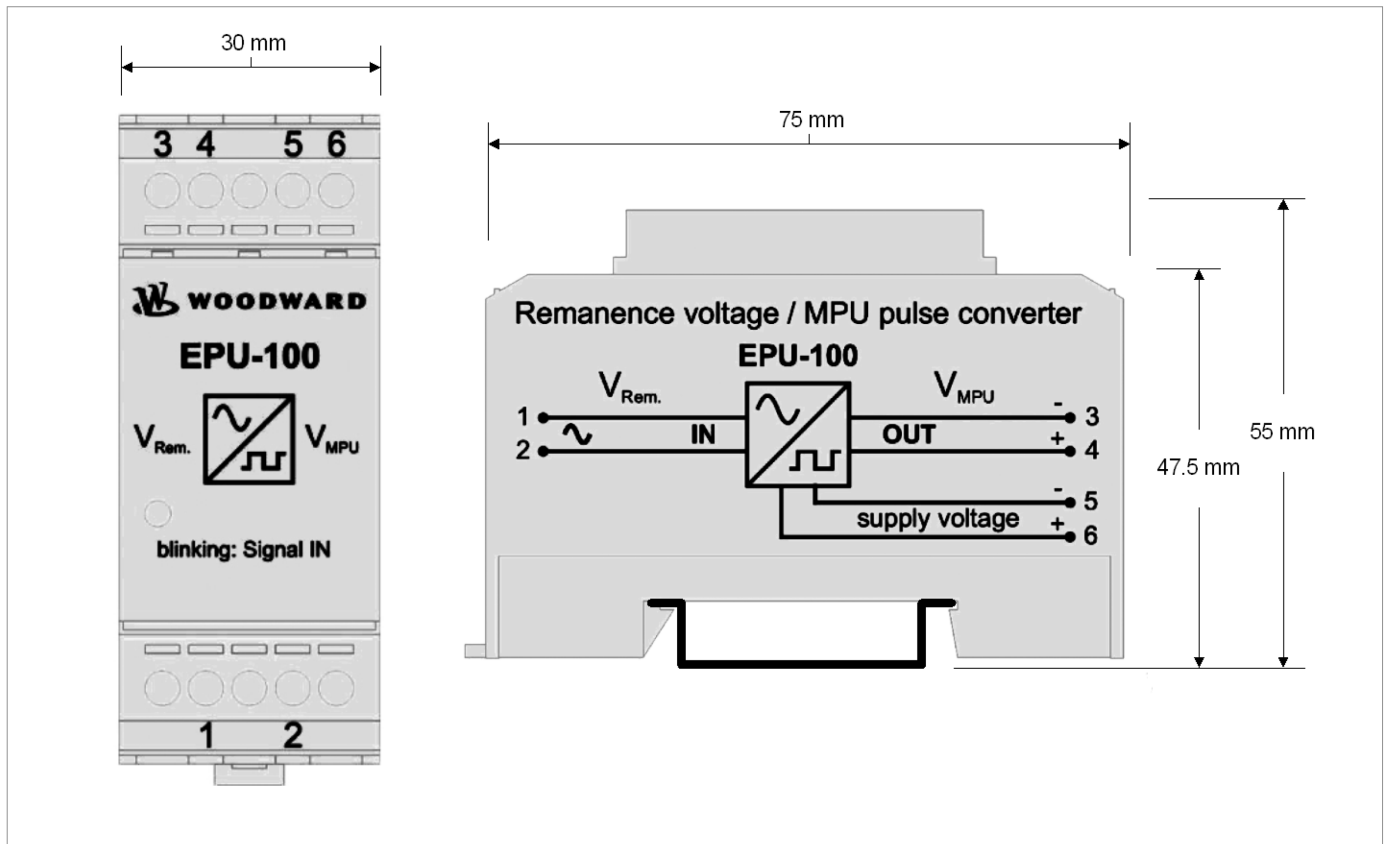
30 mm

3 4 5 6

WOODWARD

EPU-100

$V_{Rem.}$ $V_{MPU}$

blinking: Signal IN

1 2

75 mm

Remanence voltage / MPU pulse converter

EPU-100

$V_{Rem.}$ $V_{MPU}$

1 2 ∿ IN OUT - 3 + 4 - 5 supply voltage + 6

55 mm

47.5 mm